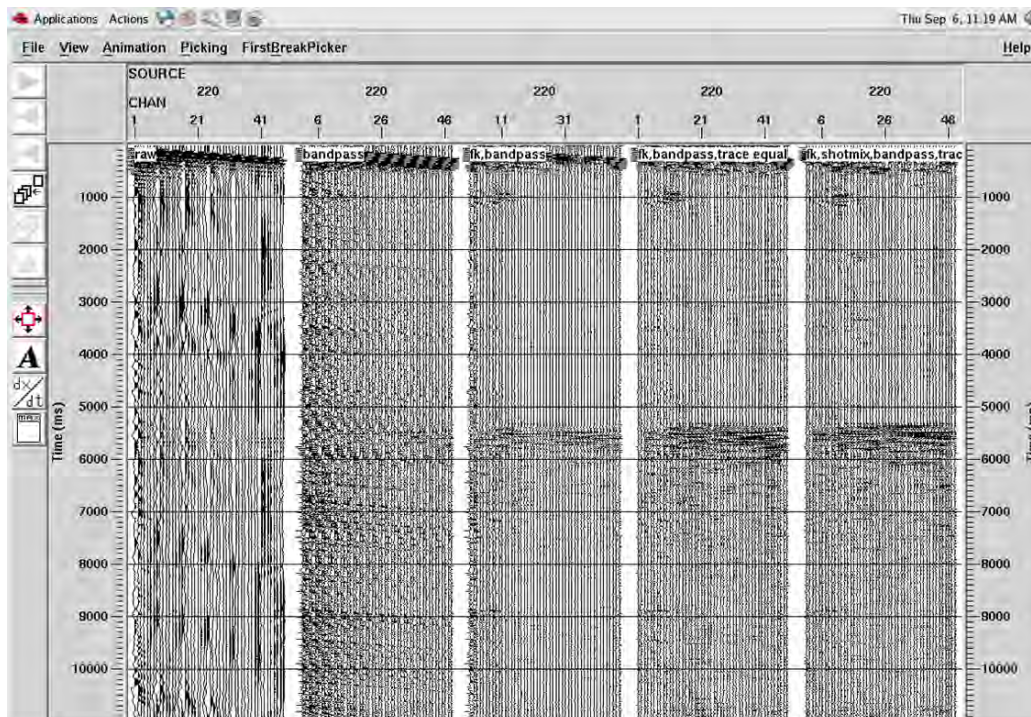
Applications Actions

Thu Sep 6, 11:19 AM

File View Animation Picking FirstBreakPicker

Help

SOURCE

CHAN

220

1 21 41

220

6 26 46

220

11 31

220

1 21 41

220

6 26 46

raw

bandpass

fk,bandpass

fk,bandpass,trace equal

fk,shotmix,bandpass,trac

$\frac{dx}{dt}$

Time (ms)

1000

2000

3000

4000

5000

6000

7000

8000

9000

10000

1000

2000

3000

4000

5000

6000

7000

8000

9000

10000